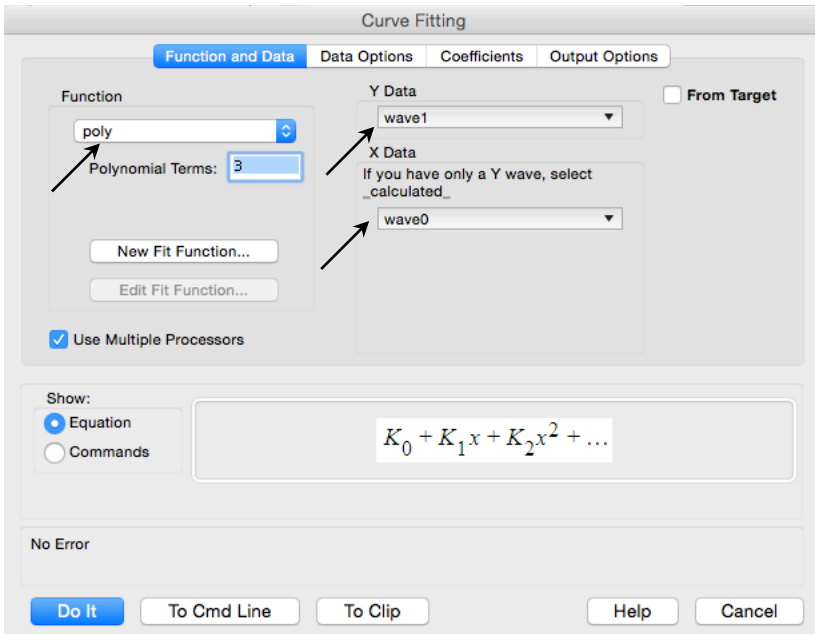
Curve Fitting

Function and Data
Data Options
Coefficients
Output Options

Function
poly
Polynomial Terms: 3

Y Data
wave1

From Target

X Data
If you have only a Y wave, select _calculated_
wave0

New Fit Function...
Edit Fit Function...

Use Multiple Processors

Show:
Equation
Commands

$K_0 + K_1 x + K_2 x^2 + \ldots$

No Error

Do It
To Cmd Line
To Clip
Help
Cancel